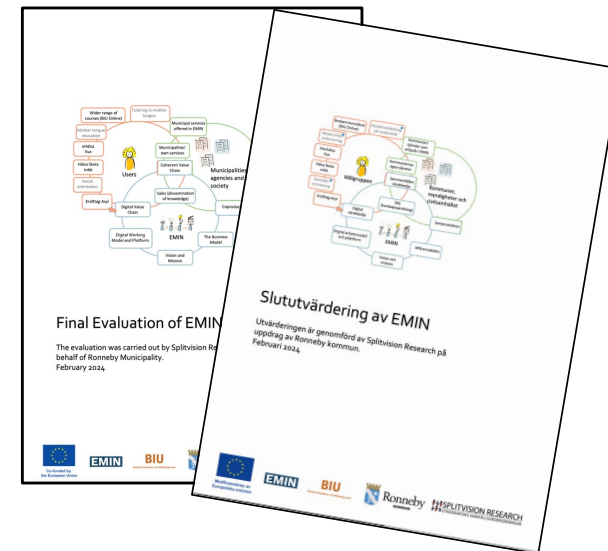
Wider range of courses (BIU Online)

Tutoring in mother tongue

Mother tongue education

eHälsa Vux

Hälsa Skola Jobb

Social orientation

Kraftag Asyl

Users

Municipalities' own services

Municipal services offered in EMIN

Coherent Value Chain

Municipalities, agencies and society

Sales (dissemination of knowledge)

Digital Value Chain

Coprodu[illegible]

EMIN

Digital Working Model and Platform

The Business Model

Vision and Mission

Final Evaluation of EMIN

The evaluation was carried out by Splitvision Re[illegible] behalf of Ronneby Municipality.
February 2024

Co-funded by the European Union

EMIN

BIU

Målgruppen

Kommuner, myndigheter och civilsamhället

EMIN

Slututvärdering av EMIN

Utvärderingen är genomförd av Splitvision Research på uppdrag av Ronneby kommun.
Februari 2024

Medfinansieras av Europeiska unionen

EMIN

BIU

Ronneby

SPLITVISION RESEARCH